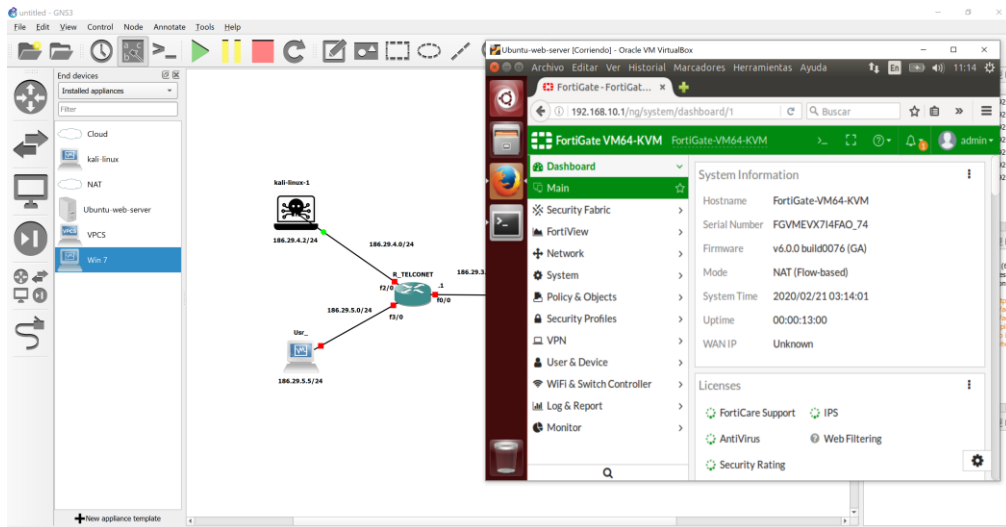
untitled - GNS3

File Edit View Control Node Annotate Tools Help

End devices

Installed appliances

Filter

Cloud

kali-linux

NAT

Ubuntu-web-server

VPCS

Win 7

New appliance template

kali-linux-1

186.29.4.2/24

186.29.4.0/24

R_TELCONET

f2/0

.1

186.29.3.

f0/0

186.29.5.0/24

f3/0

Usr_

186.29.5.5/24

Ubuntu-web-server [Corriendo] - Oracle VM VirtualBox

Archivo Editar Ver Historial Marcadores Herramientas Ayuda

En 11:14

FortiGate - FortiGat... ×

192.168.10.1/ng/system/dashboard/1

Buscar

FortiGate VM64-KVM FortiGate-VM64-KVM

admin

Dashboard

Main

Security Fabric

FortiView

Network

System

Policy & Objects

Security Profiles

VPN

User & Device

WiFi & Switch Controller

Log & Report

Monitor

System Information

| | |
|---|---|
| Hostname | FortiGate-VM64-KVM |
| Serial Number | FGVMEVX7I4FAO_74 |
| Firmware | v6.0.0 build0076 (GA) |
| Mode | NAT (Flow-based) |
| System Time | 2020/02/21 03:14:01 |
| Uptime | 00:00:13:00 |
| WAN IP | Unknown |

Licenses

FortiCare Support

IPS

AntiVirus

Web Filtering

Security Rating